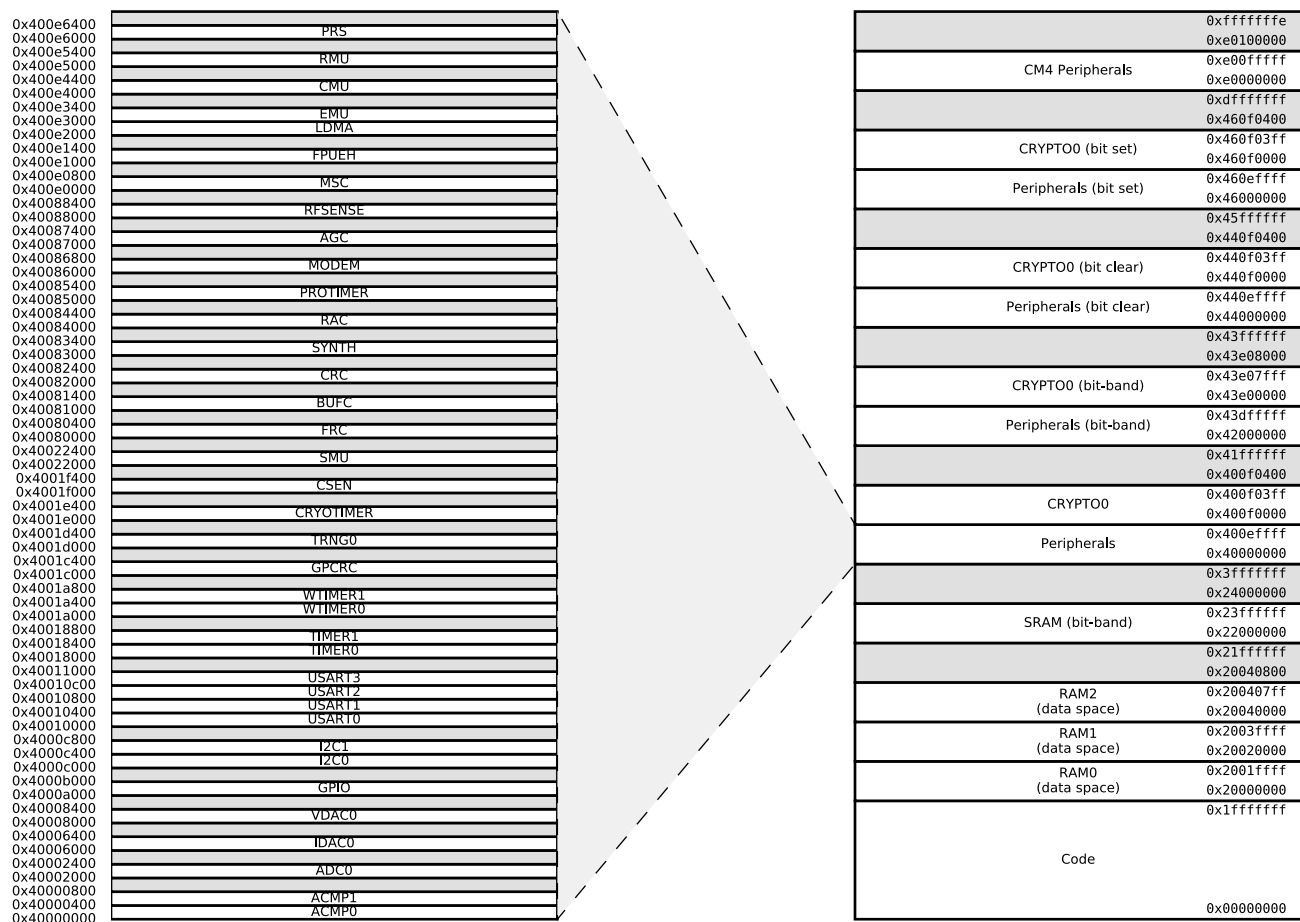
0x400e6400
0x400e6000
0x400e5400
0x400e5000
0x400e4400
0x400e4000
0x400e3400
0x400e3000
0x400e2000
0x400e1400
0x400e1000
0x400e0800
0x400e0000
0x40088400
0x40088000
0x40087400
0x40087000
0x40086800
0x40086000
0x40085400
0x40085000
0x40084400
0x40084000
0x40083400
0x40083000
0x40082400
0x40082000
0x40081400
0x40081000
0x40080400
0x40080000
0x40022400
0x40022000
0x4001f400
0x4001f000
0x4001e400
0x4001e000
0x4001d400
0x4001d000
0x4001c400
0x4001c000
0x4001a800
0x4001a400
0x4001a000
0x40018800
0x40018400
0x40018000
0x40011000
0x40010c00
0x40010800
0x40010400
0x40010000
0x4000c800
0x4000c400
0x4000c000
0x4000b000
0x4000a000
0x40008400
0x40008000
0x40006400
0x40006000
0x40002400
0x40002000
0x40000800
0x40000400
0x40000000

PRS
RMU
CMU
EMU
LDMA
FPUEH
MSC
RFSENSE
AGC
MODEM
PROTIMER
RAC
SYNTH
CRC
BUFC
FRC
SMU
CSEN
CRYOTIMER
TRNG0
GPCRC
WTIMER1
WTIMER0
TIMER1
TIMER0
USART3
USART2
USART1
USART0
I2C1
I2C0
GPIO
VDAC0
IDAC0
ADC0
ACMP1
ACMP0

| | |
|---|---|
| | 0xfffffffe 0xe0100000 |
| CM4 Peripherals | 0xe00fffff 0xe0000000 |
| | 0xdfffffff 0x460f0400 |
| CRYPTO0 (bit set) | 0x460f03ff 0x460f0000 |
| Peripherals (bit set) | 0x460effff 0x46000000 |
| | 0x45ffffff 0x440f0400 |
| CRYPTO0 (bit clear) | 0x440f03ff 0x440f0000 |
| Peripherals (bit clear) | 0x440effff 0x44000000 |
| | 0x43ffffff 0x43e08000 |
| CRYPTO0 (bit-band) | 0x43e07fff 0x43e00000 |
| Peripherals (bit-band) | 0x43dfffff 0x42000000 |
| | 0x41ffffff 0x400f0400 |
| CRYPTO0 | 0x400f03ff 0x400f0000 |
| Peripherals | 0x400effff 0x40000000 |
| | 0x3fffffff 0x24000000 |
| SRAM (bit-band) | 0x23ffffff 0x22000000 |
| | 0x21ffffff 0x20040800 |
| RAM2 (data space) | 0x200407ff 0x20040000 |
| RAM1 (data space) | 0x2003ffff 0x20020000 |
| RAM0 (data space) | 0x2001ffff 0x20000000 |
| Code | 0x1fffffff 0x00000000 |